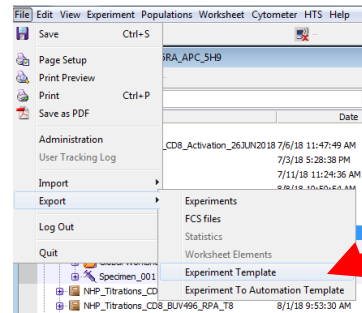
File Edit View Experiment Populations Worksheet Cytometer HTS Help

Save Ctrl+S

Page Setup
Print Preview
Print Ctrl+P
Save as PDF

Administration
User Tracking Log

Import
Export

Log Out

Quit

Experiments
FCS files
Statistics
Worksheet Elements
Experiment Template
Experiment To Automation Template

5RA_APC_5H9

Date

_CD8_Activation_26JUN2018 7/6/18 11:47:49 AM
7/3/18 5:28:38 PM
7/11/18 11:26:36 AM

Specimen_001
NHP_Titrations_CD
NHP_Titrations_CD8_BUV496_RPA_T8 8/1/18 9:53:30 AM